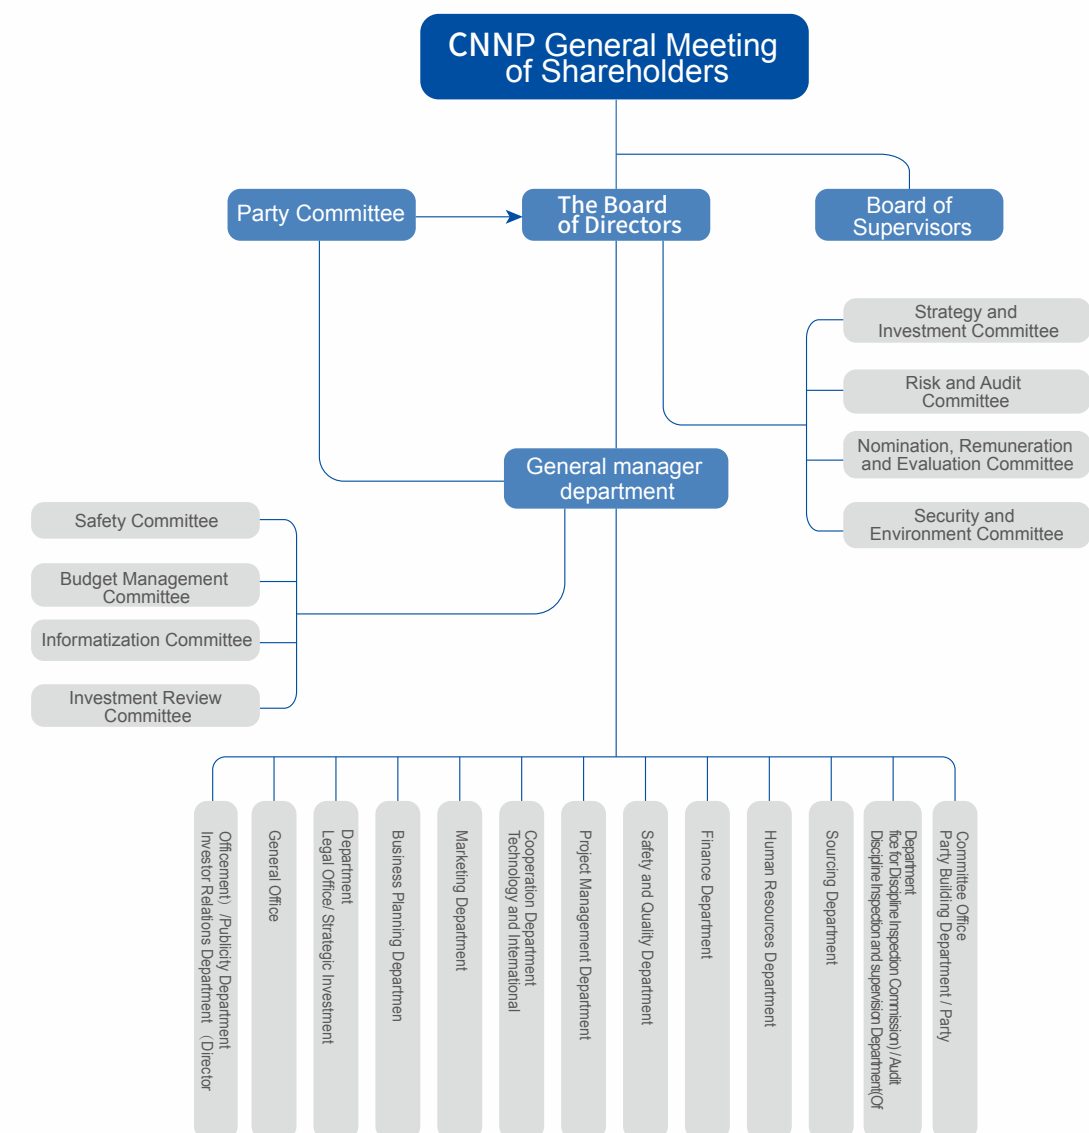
CNNP General Meeting of Shareholders

Party Committee

The Board of Directors

Board of Supervisors

Strategy and Investment Committee

Risk and Audit Committee

Nomination, Remuneration and Evaluation Committee

Security and Environment Committee

General manager department

Safety Committee

Budget Management Committee

Informatization Committee

Investment Review Committee

Investor Relations Department（Director Officement）/Publicity Department

General Office

Legal Office/ Strategic Investment Department

Business Planning Departmen

Marketing Department

Technology and International Cooperation Department

Project Management Department

Safety and Quality Department

Finance Department

Human Resources Department

Sourcing Department

Discipline Inspection and supervision Department(Office for Discipline Inspection Commission) / Audit Department

Party Building Department / Party Committee Office